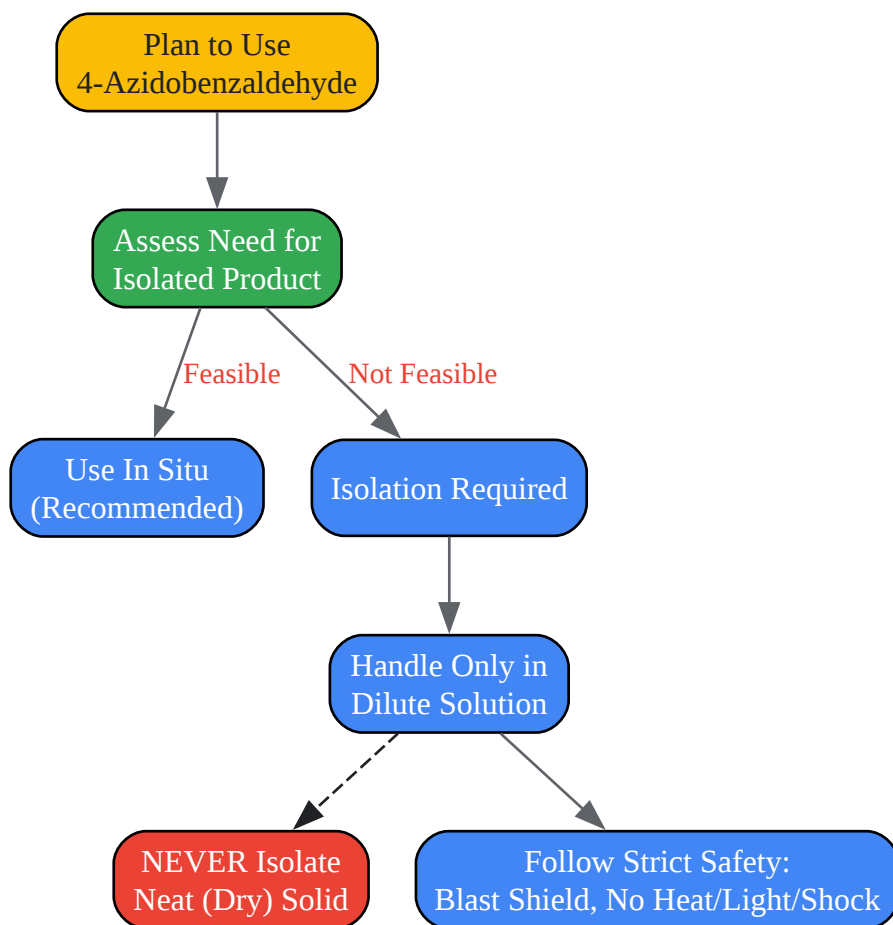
Plan to Use
4-Azidobenzaldehyde

Assess Need for
Isolated Product

Feasible

Not Feasible

Use In Situ
(Recommended)

Isolation Required

Handle Only in
Dilute Solution

NEVER Isolate
Neat (Dry) Solid

Follow Strict Safety:
Blast Shield, No Heat/Light/Shock